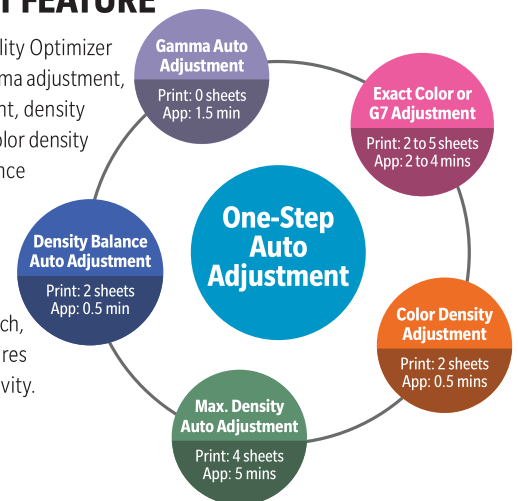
FEATURE

lity Optimizer ma adjustment, nt, density olor density nce

ch, res vity.

Gamma Auto Adjustment
Print: 0 sheets
App: 1.5 min

Exact Color or G7 Adjustment
Print: 2 to 5 sheets
App: 2 to 4 mins

One-Step Auto Adjustment

Density Balance Auto Adjustment
Print: 2 sheets
App: 0.5 min

Color Density Adjustment
Print: 2 sheets
App: 0.5 mins

Max. Density Auto Adjustment
Print: 4 sheets
App: 5 mins